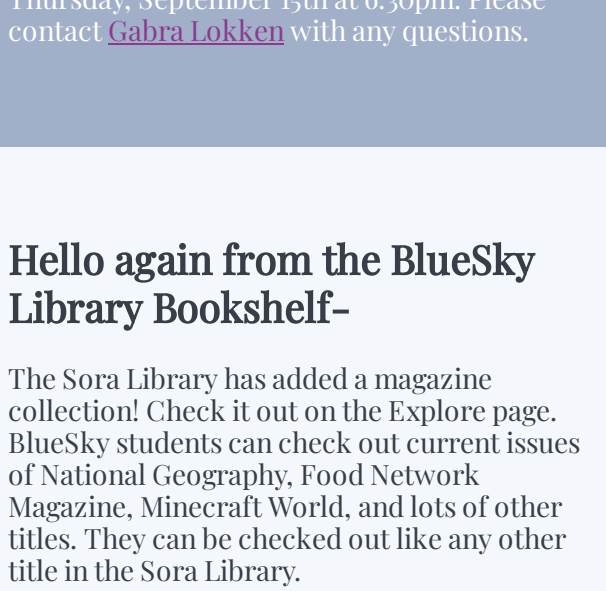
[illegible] contact Gabra Lokken with any questions.

Hello again from the BlueSky Library Bookshelf-

The Sora Library has added a magazine collection! Check it out on the Explore page. BlueSky students can check out current issues of National Geography, Food Network Magazine, Minecraft World, and lots of other titles. They can be checked out like any other title in the Sora Library.